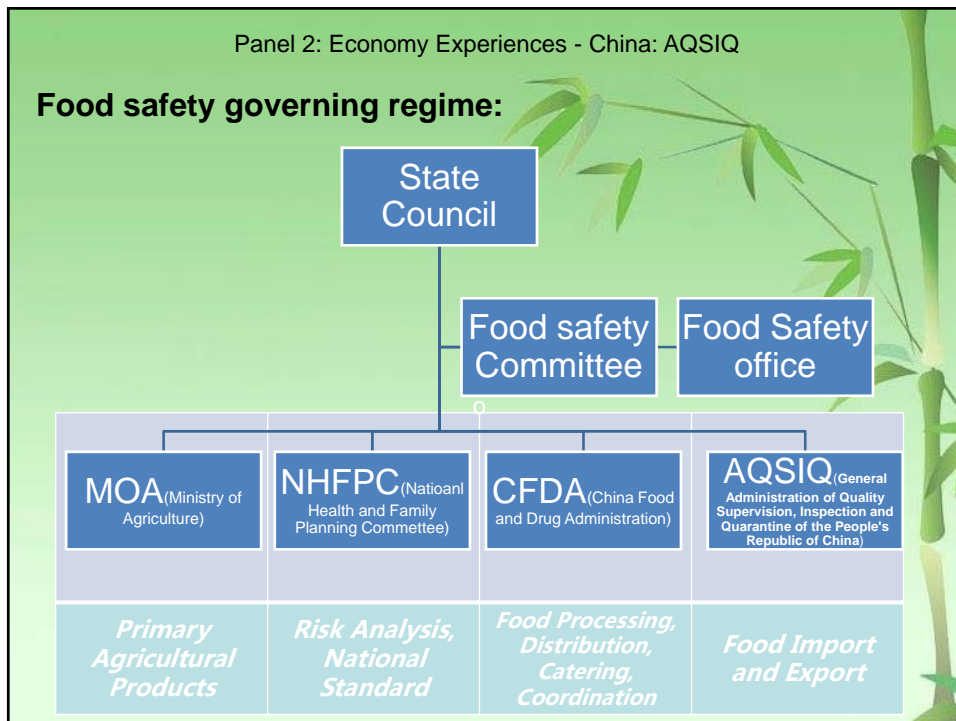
Panel 2: Economy Experiences - China: AQSIQ

**Food safety governing regime:**

State Council

Food safety Committee

Food Safety office

| MOA(Ministry of Agriculture) | NHFPC(Natioanl Health and Family Planning Commettee) | CFDA(China Food and Drug Administration) | AQSIQ(General Administration of Quality Supervision, Inspection and Quarantine of the People's Republic of China) |
|---|---|---|---|
| Primary Agricultural Products | Risk Analysis, National Standard | Food Processing, Distribution, Catering, Coordination | Food Import and Export |